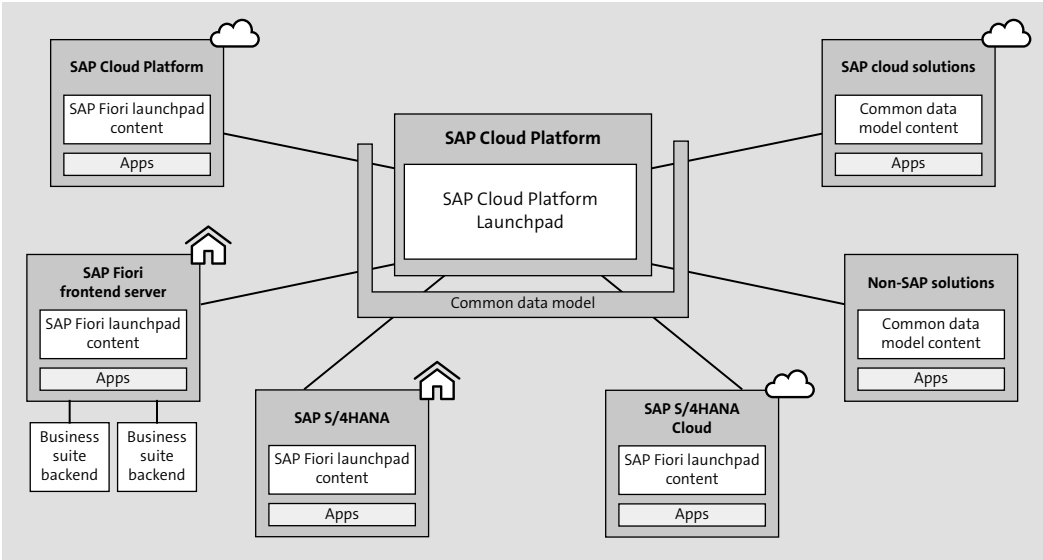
SAP Cloud Platform

SAP Fiori launchpad content

Apps

SAP Cloud Platform

SAP Cloud Platform Launchpad

Common data model

SAP cloud solutions

Common data model content

Apps

SAP Fiori frontend server

SAP Fiori launchpad content

Apps

Business suite backend

Business suite backend

Non-SAP solutions

Common data model content

Apps

SAP S/4HANA

SAP Fiori launchpad content

Apps

SAP S/4HANA Cloud

SAP Fiori launchpad content

Apps